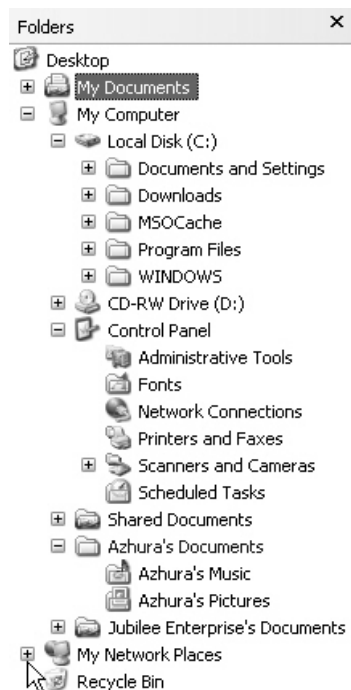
Folders ×

Desktop
My Documents
My Computer
Local Disk (C:)
Documents and Settings
Downloads
MSOCache
Program Files
WINDOWS
CD-RW Drive (D:)
Control Panel
Administrative Tools
Fonts
Network Connections
Printers and Faxes
Scanners and Cameras
Scheduled Tasks
Shared Documents
Azhura's Documents
Azhura's Music
Azhura's Pictures
Jubilee Enterprise's Documents
My Network Places
Recycle Bin